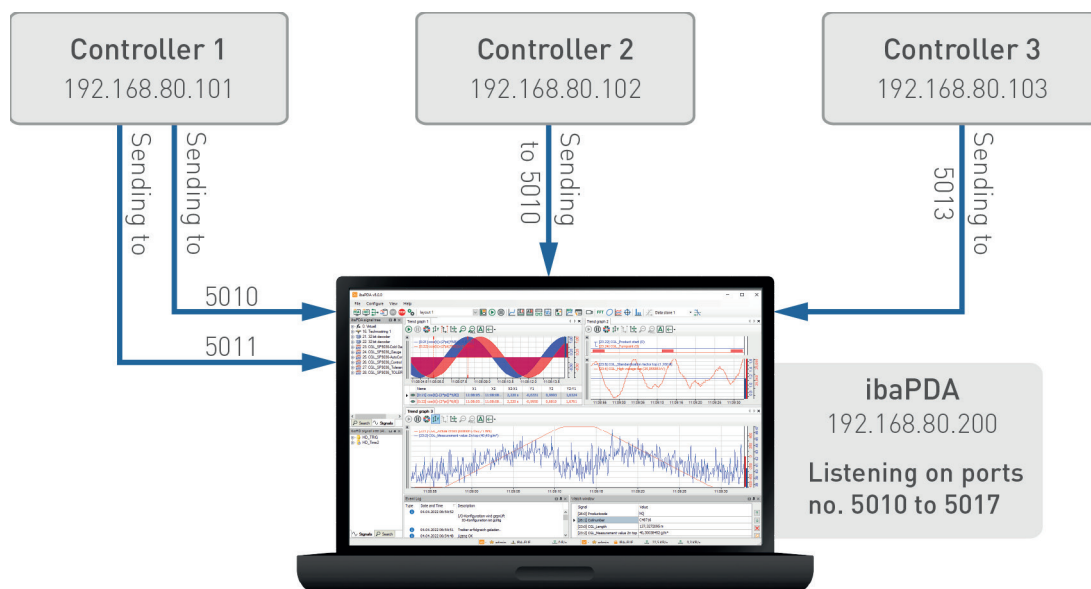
Controller 1
192.168.80.101

Controller 2
192.168.80.102

Controller 3
192.168.80.103

Sending to

Sending to

5010

5011

Sending to 5010

Sending to 5013

ibaPDA
192.168.80.200

Listening on ports no. 5010 to 5017